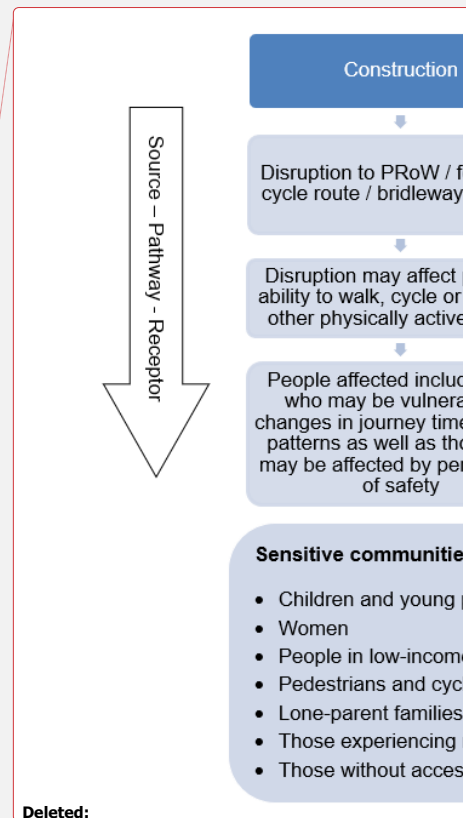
Source – Pathway - Receptor

Construction

Disruption to PRoW / f cycle route / bridleway

Disruption may affect ability to walk, cycle or other physically active

People affected incluc who may be vulnera changes in journey time patterns as well as tho may be affected by per of safety

Sensitive communitie

- Children and young
- Women
- People in low-income
- Pedestrians and cyc
- Lone-parent families
- Those experiencing
- Those without acces

Deleted: